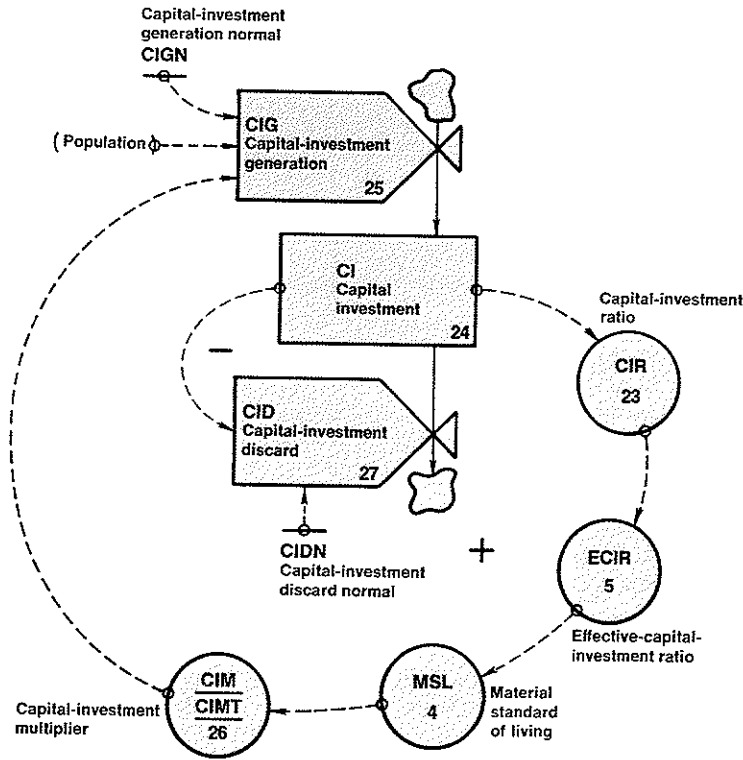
Capital-investment generation normal
CIGN

(Population

CIG
Capital-investment generation
25

CI
Capital investment
24

−

CID
Capital-investment discard
27

CIDN
Capital-investment discard normal

+

Capital-investment ratio

CIR
23

ECIR
5

Effective-capital-investment ratio

MSL
4

Material standard of living

CIM
CIMT
26

Capital-investment multiplier